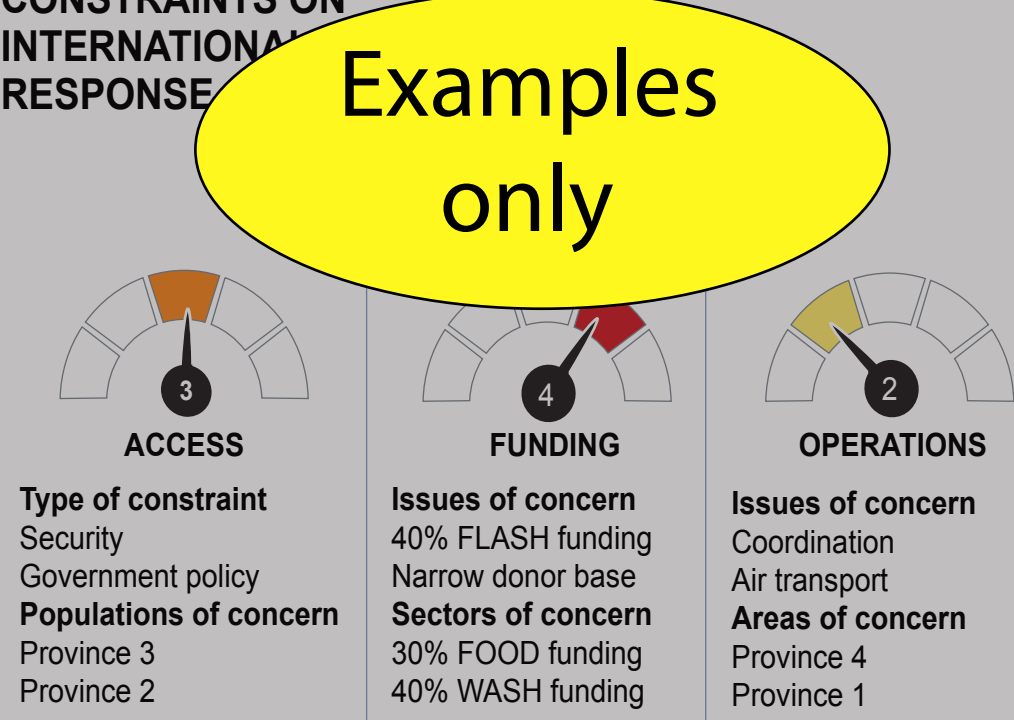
CONSTRAINTS ON INTERNATIONAL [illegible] RESPONSE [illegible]

Examples only

3
ACCESS

Type of constraint
Security
Government policy
Populations of concern
Province 3
Province 2

4
FUNDING

Issues of concern
40% FLASH funding
Narrow donor base
Sectors of concern
30% FOOD funding
40% WASH funding

2
OPERATIONS

Issues of concern
Coordination
Air transport
Areas of concern
Province 4
Province 1